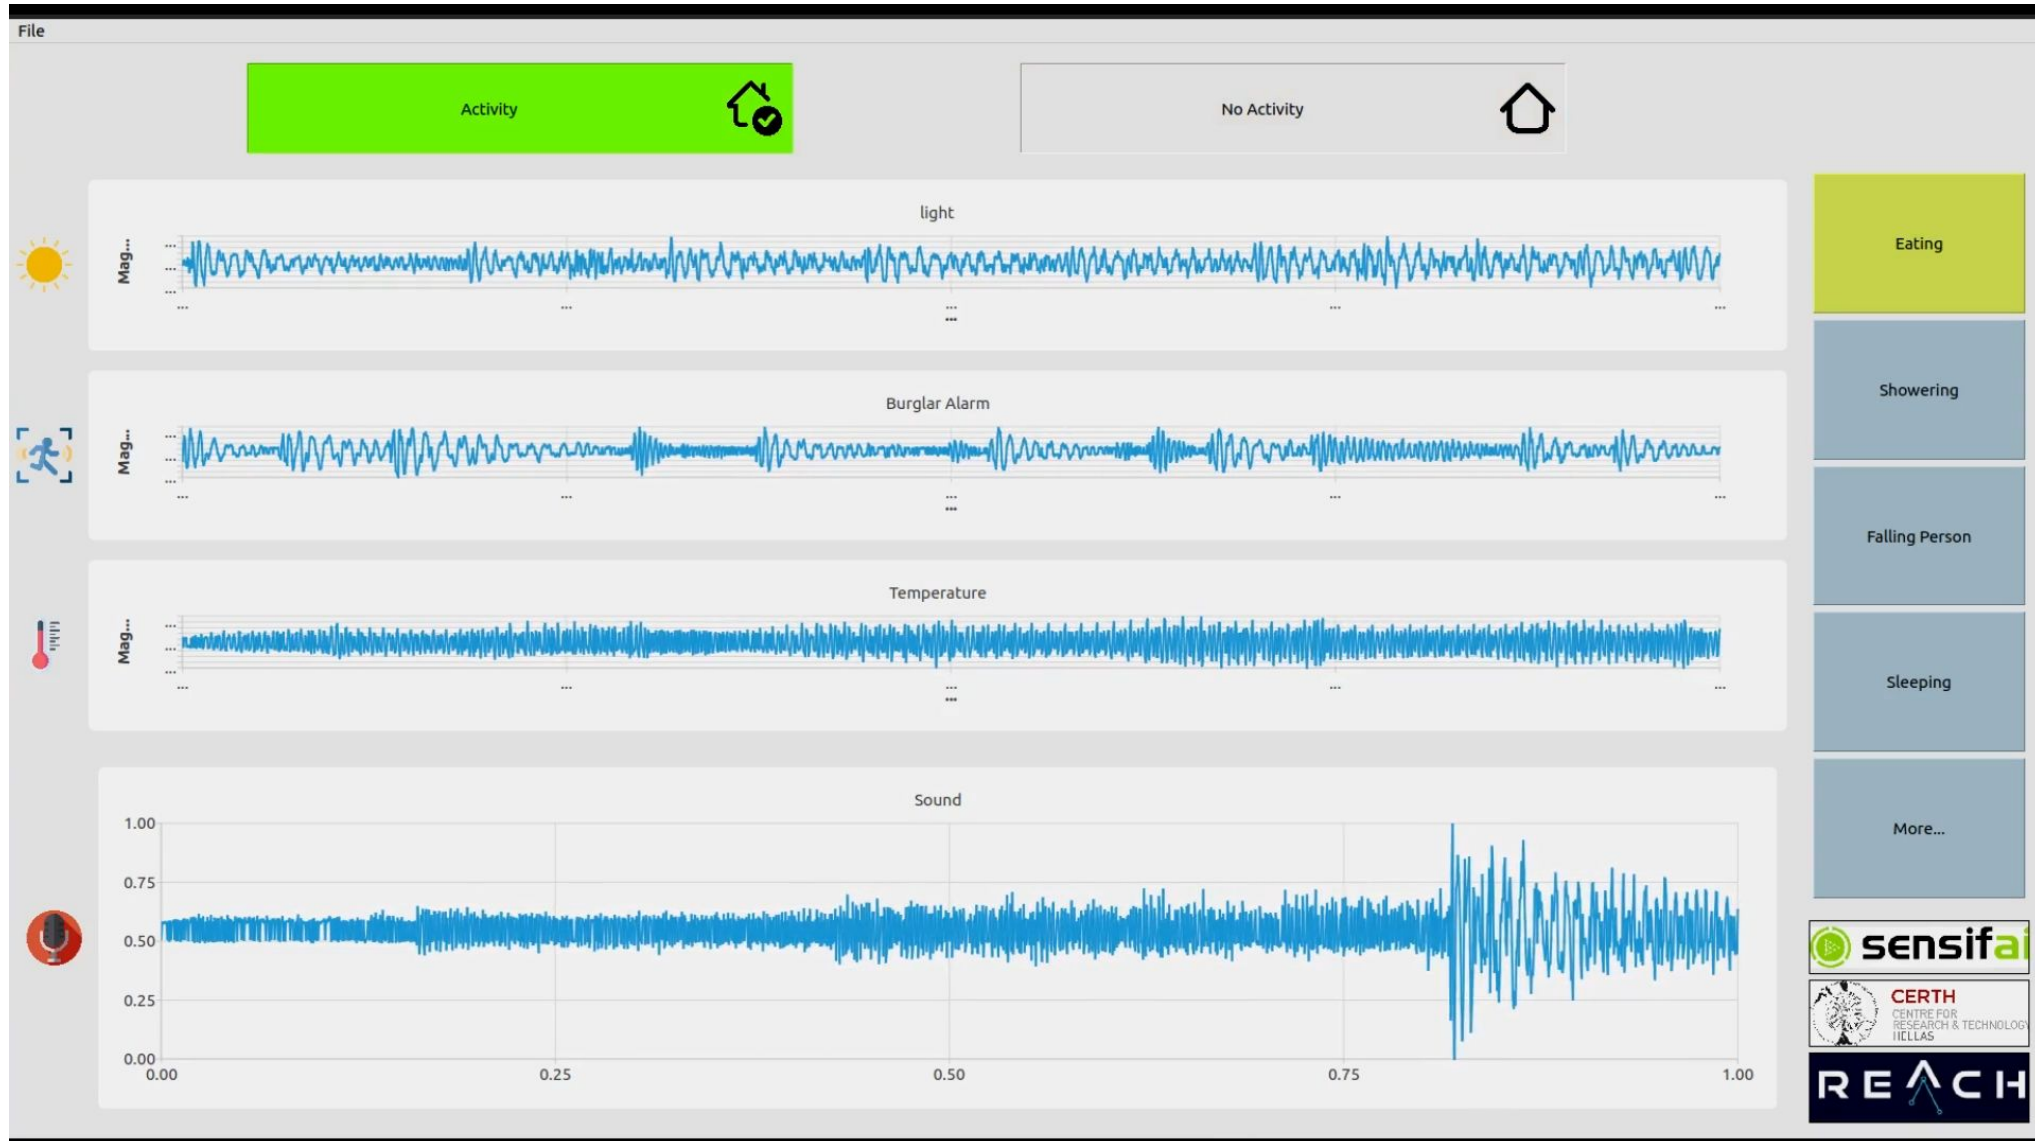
File

Activity

No Activity

light

Mag...

...
...
...

... ... ... ... ...
...

Burglar Alarm

Mag...

...
...
...

... ... ... ... ...
...

Temperature

Mag...

...
...
...

... ... ... ... ...
...

Sound

1.00
0.75
0.50
0.25
0.00
0.00 0.25 0.50 0.75 1.00

Eating

Showering

Falling Person

Sleeping

More...

sensifai

CERTH
CENTRE FOR RESEARCH & TECHNOLOGY HELLAS

REACH